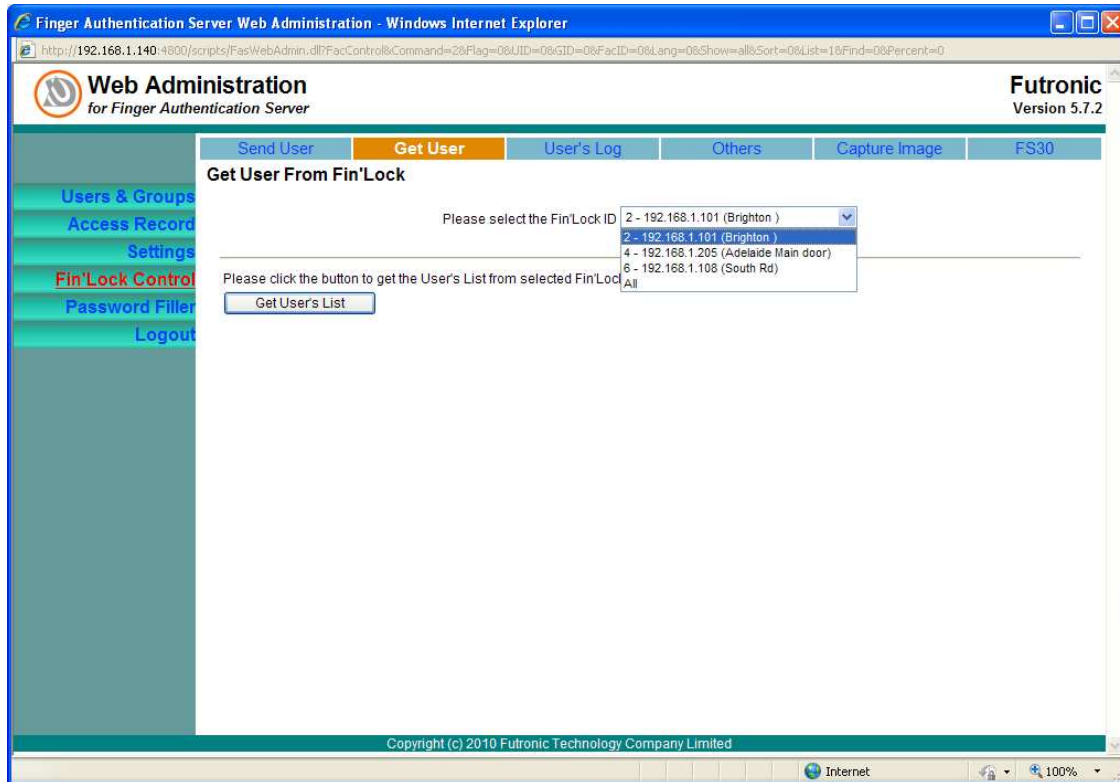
Finger Authentication Server Web Administration - Windows Internet Explorer

http://192.168.1.140:4800/scripts/FasWebAdmin.dll?FacControl&Command=2&Flag=0&UID=0&GID=0&FacID=0&Lang=0&Show=all&Sort=0&List=1&Find=0&Percent=0

Web Administration
for Finger Authentication Server

Futronic
Version 5.7.2

Send User | Get User | User's Log | Others | Capture Image | FS30

Users & Groups
Access Record
Settings
Fin'Lock Control
Password Filler
Logout

Get User From Fin'Lock

Please select the Fin'Lock ID 2 - 192.168.1.101 (Brighton )

2 - 192.168.1.101 (Brighton )
4 - 192.168.1.205 (Adelaide Main door)
6 - 192.168.1.108 (South Rd)
All

Please click the button to get the User's List from selected Fin'Lock

Get User's List

Copyright (c) 2010 Futronic Technology Company Limited

Internet

100%